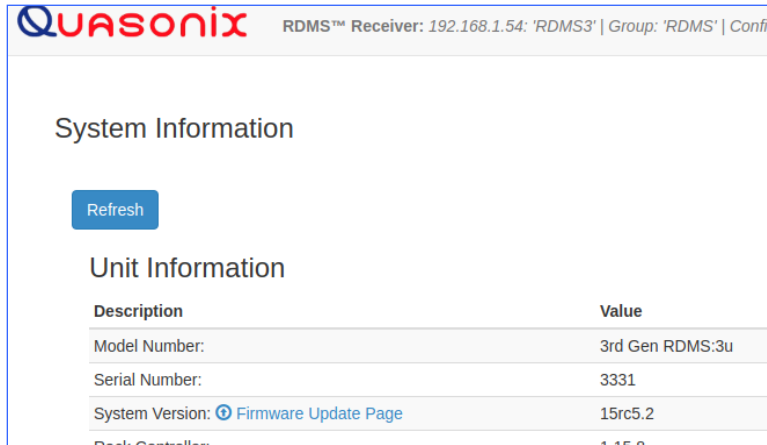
QUASONIX RDMS™ Receiver: 192.168.1.54: 'RDMS3' | Group: 'RDMS' | Confi

System Information

Refresh

Unit Information

| Description | Value |
|---|---|
| Model Number: | 3rd Gen RDMS:3u |
| Serial Number: | 3331 |
| System Version: Firmware Update Page | 15rc5.2 |
| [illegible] | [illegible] |